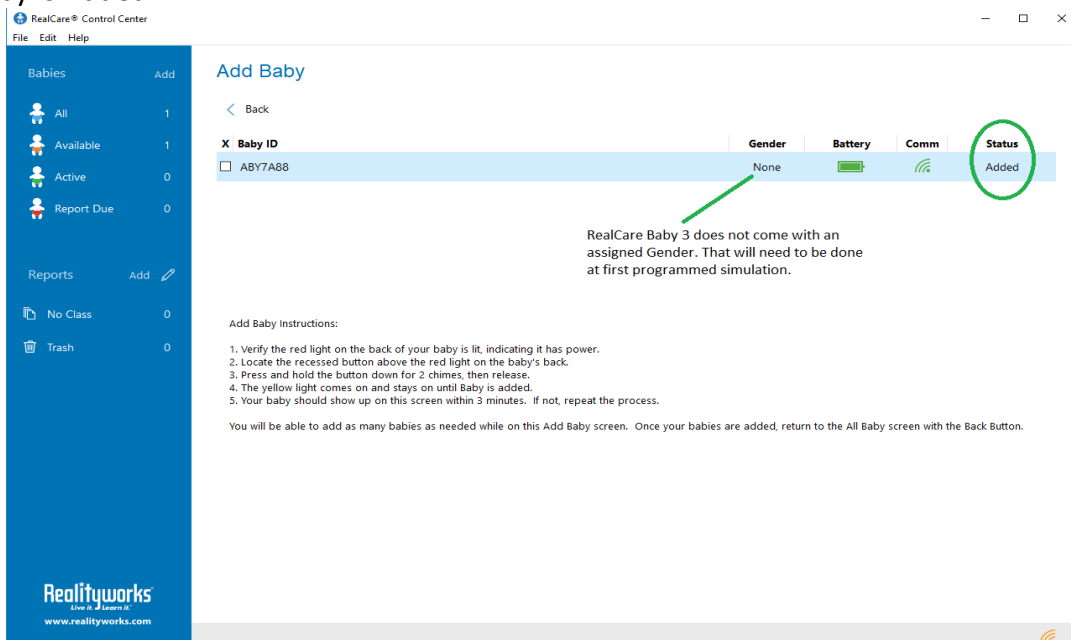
RealCare® Control Center
File Edit Help

Babies Add
All 1
Available 1
Active 0
Report Due 0

Reports Add
No Class 0
Trash 0

Realityworks
Live it. Learn it.
www.realityworks.com

Add Baby

Back

| X | Baby ID | Gender | Battery | Comm | Status |
|---|---|---|---|---|---|
| ☐ | ABY7A88 | None | | | Added |

RealCare Baby 3 does not come with an assigned Gender. That will need to be done at first programmed simulation.

Add Baby Instructions:

1. Verify the red light on the back of your baby is lit, indicating it has power.
2. Locate the recessed button above the red light on the baby's back.
3. Press and hold the button down for 2 chimes, then release.
4. The yellow light comes on and stays on until Baby is added.
5. Your baby should show up on this screen within 3 minutes. If not, repeat the process.

You will be able to add as many babies as needed while on this Add Baby screen. Once your babies are added, return to the All Baby screen with the Back Button.